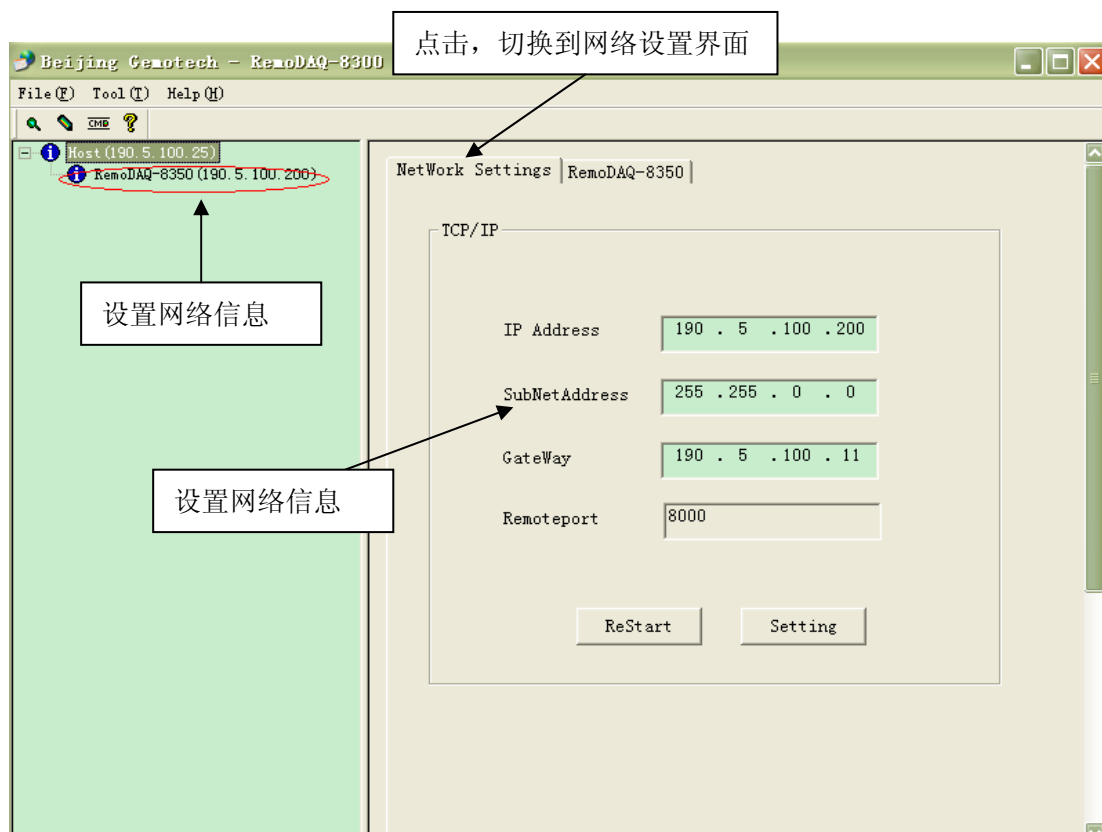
Beijing Gemotech - RemoDAQ-8300

点击，切换到网络设置界面

File(F) Tool(T) Help(H)

CMD

Host(190.5.100.25)
RemoDAQ-8350(190.5.100.200)

设置网络信息

NetWork Settings | RemoDAQ-8350

TCP/IP

IP Address 190 . 5 .100 .200

SubNetAddress 255 .255 . 0 . 0

GateWay 190 . 5 .100 . 11

Remoteport 8000

设置网络信息

ReStart

Setting